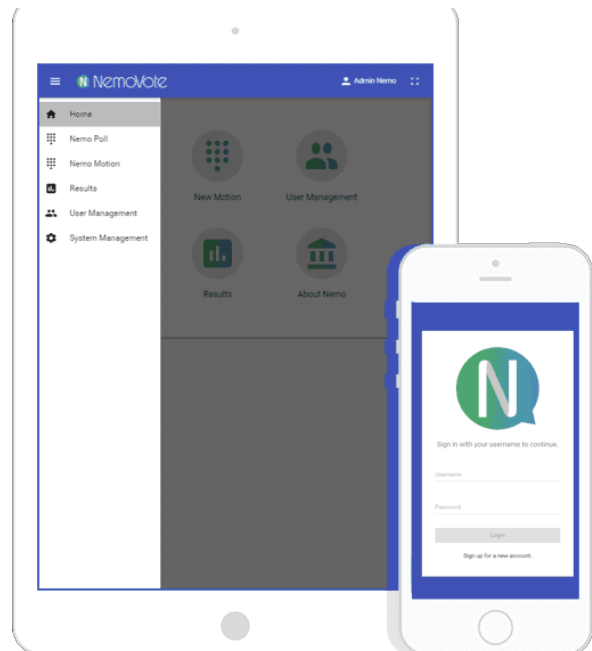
NemoVote

Admin Nemo

Home
Nemo Poll
Nemo Motion
Results
User Management
System Management

New Motion
User Management
Results
About Nemo

N

Sign in with your username to continue.

Username

Password

Login

Sign up for a new account